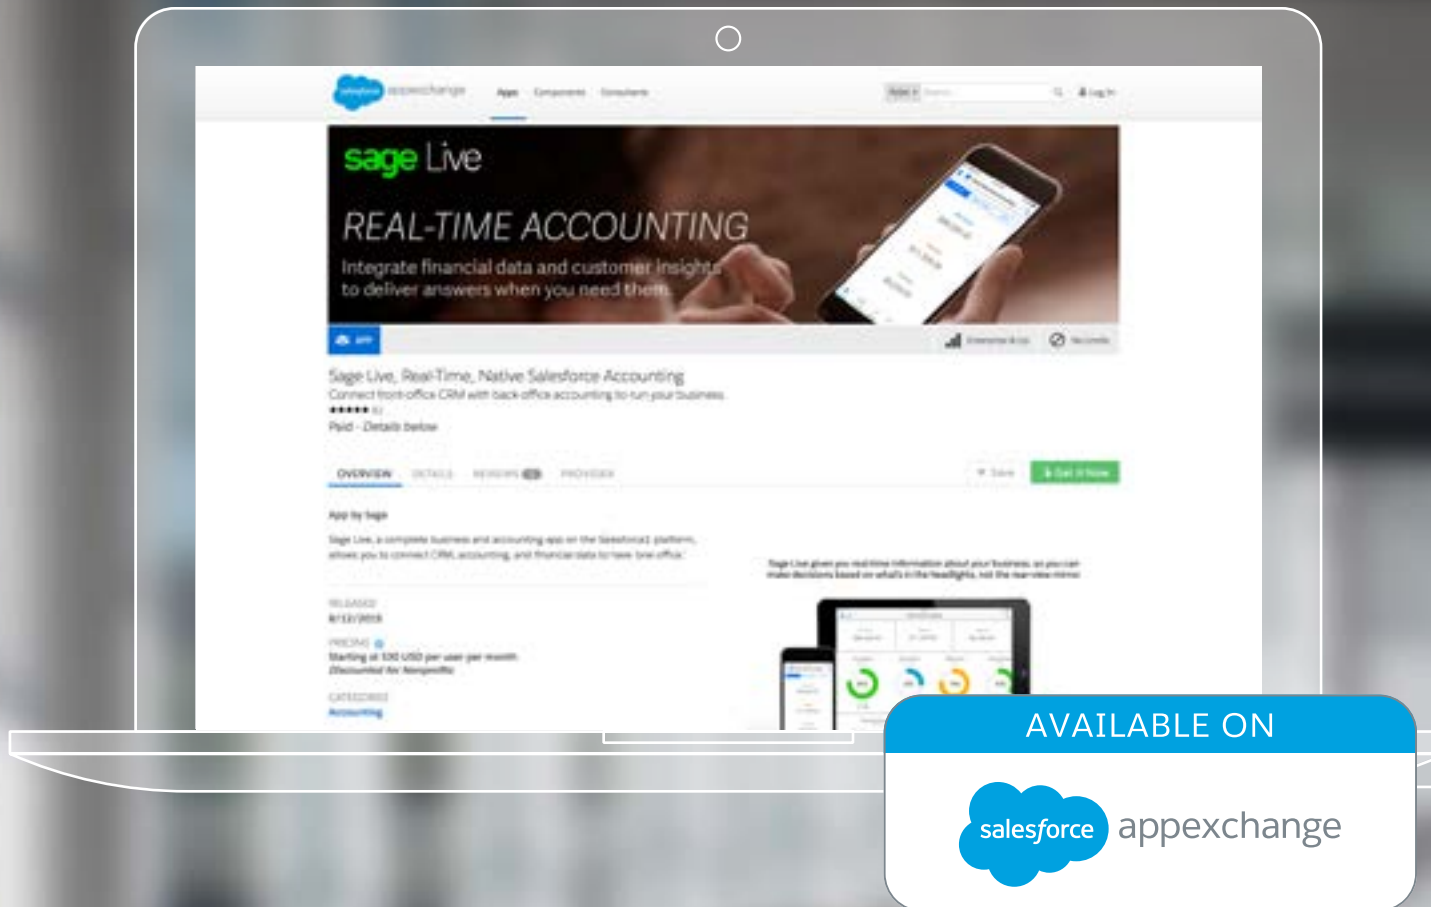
salesforce appexchange Apps Components Consultants Log In

sage Live

REAL-TIME ACCOUNTING

Integrate financial data and customer insights to deliver answers when you need them.

Sage Live, Real-Time, Native Salesforce Accounting

Connect front-office CRM with back-office accounting to run your business.

Paid - Details below

OVERVIEW DETAILS REVIEWS PROVIDER

Get It Now

App by Sage

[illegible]

RELEASED

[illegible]

PRICING

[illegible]

CATEGORIES

Accounting

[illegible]

AVAILABLE ON

salesforce appexchange